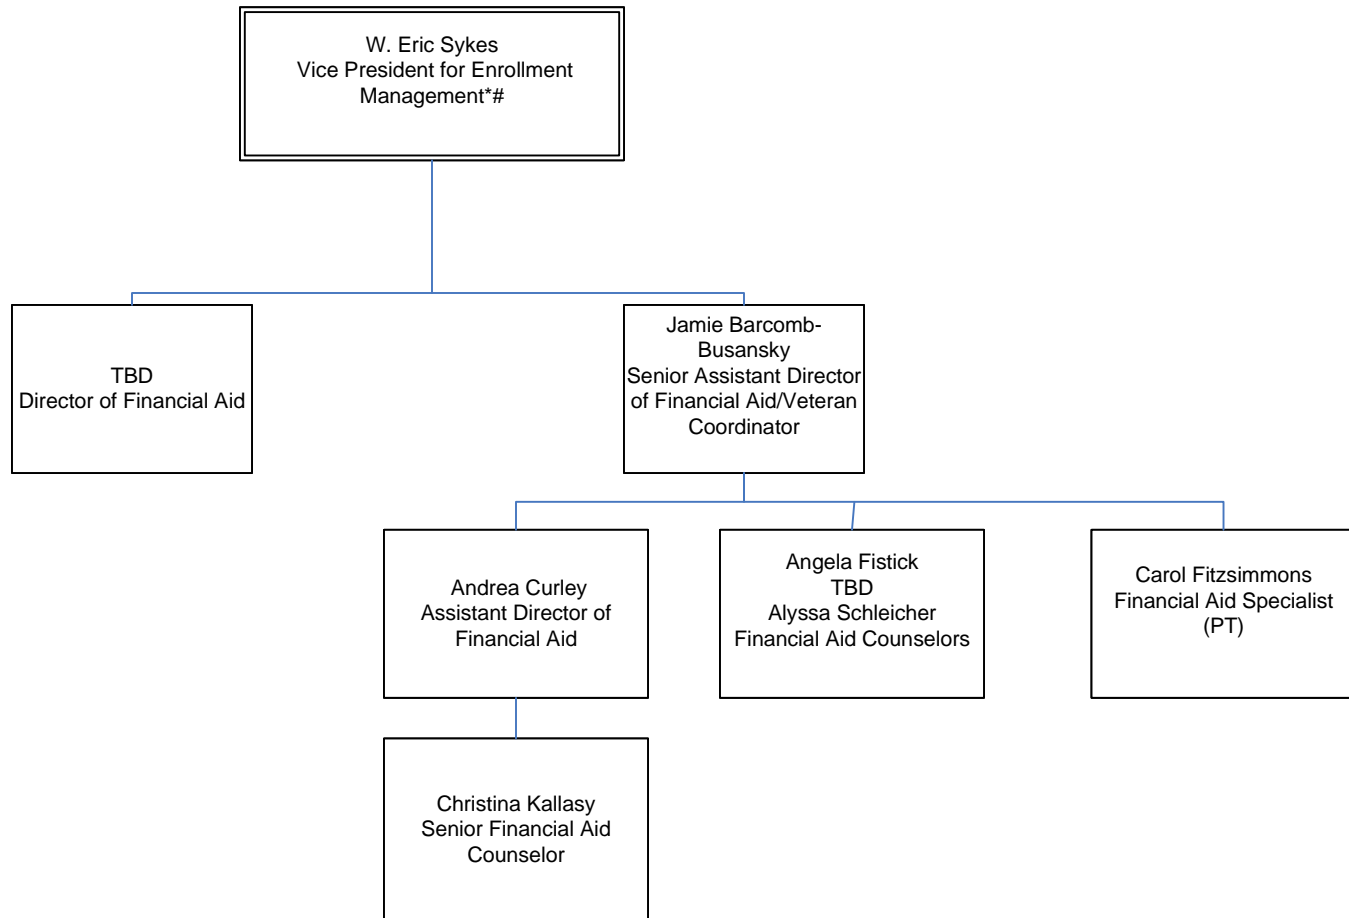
W. Eric Sykes
Vice President for Enrollment Management*#

TBD
Director of Financial Aid

Jamie Barcomb-Busansky
Senior Assistant Director of Financial Aid/Veteran Coordinator

Andrea Curley
Assistant Director of Financial Aid

Angela Fistick
TBD
Alyssa Schleicher
Financial Aid Counselors

Carol Fitzsimmons
Financial Aid Specialist (PT)

Christina Kallasy
Senior Financial Aid Counselor